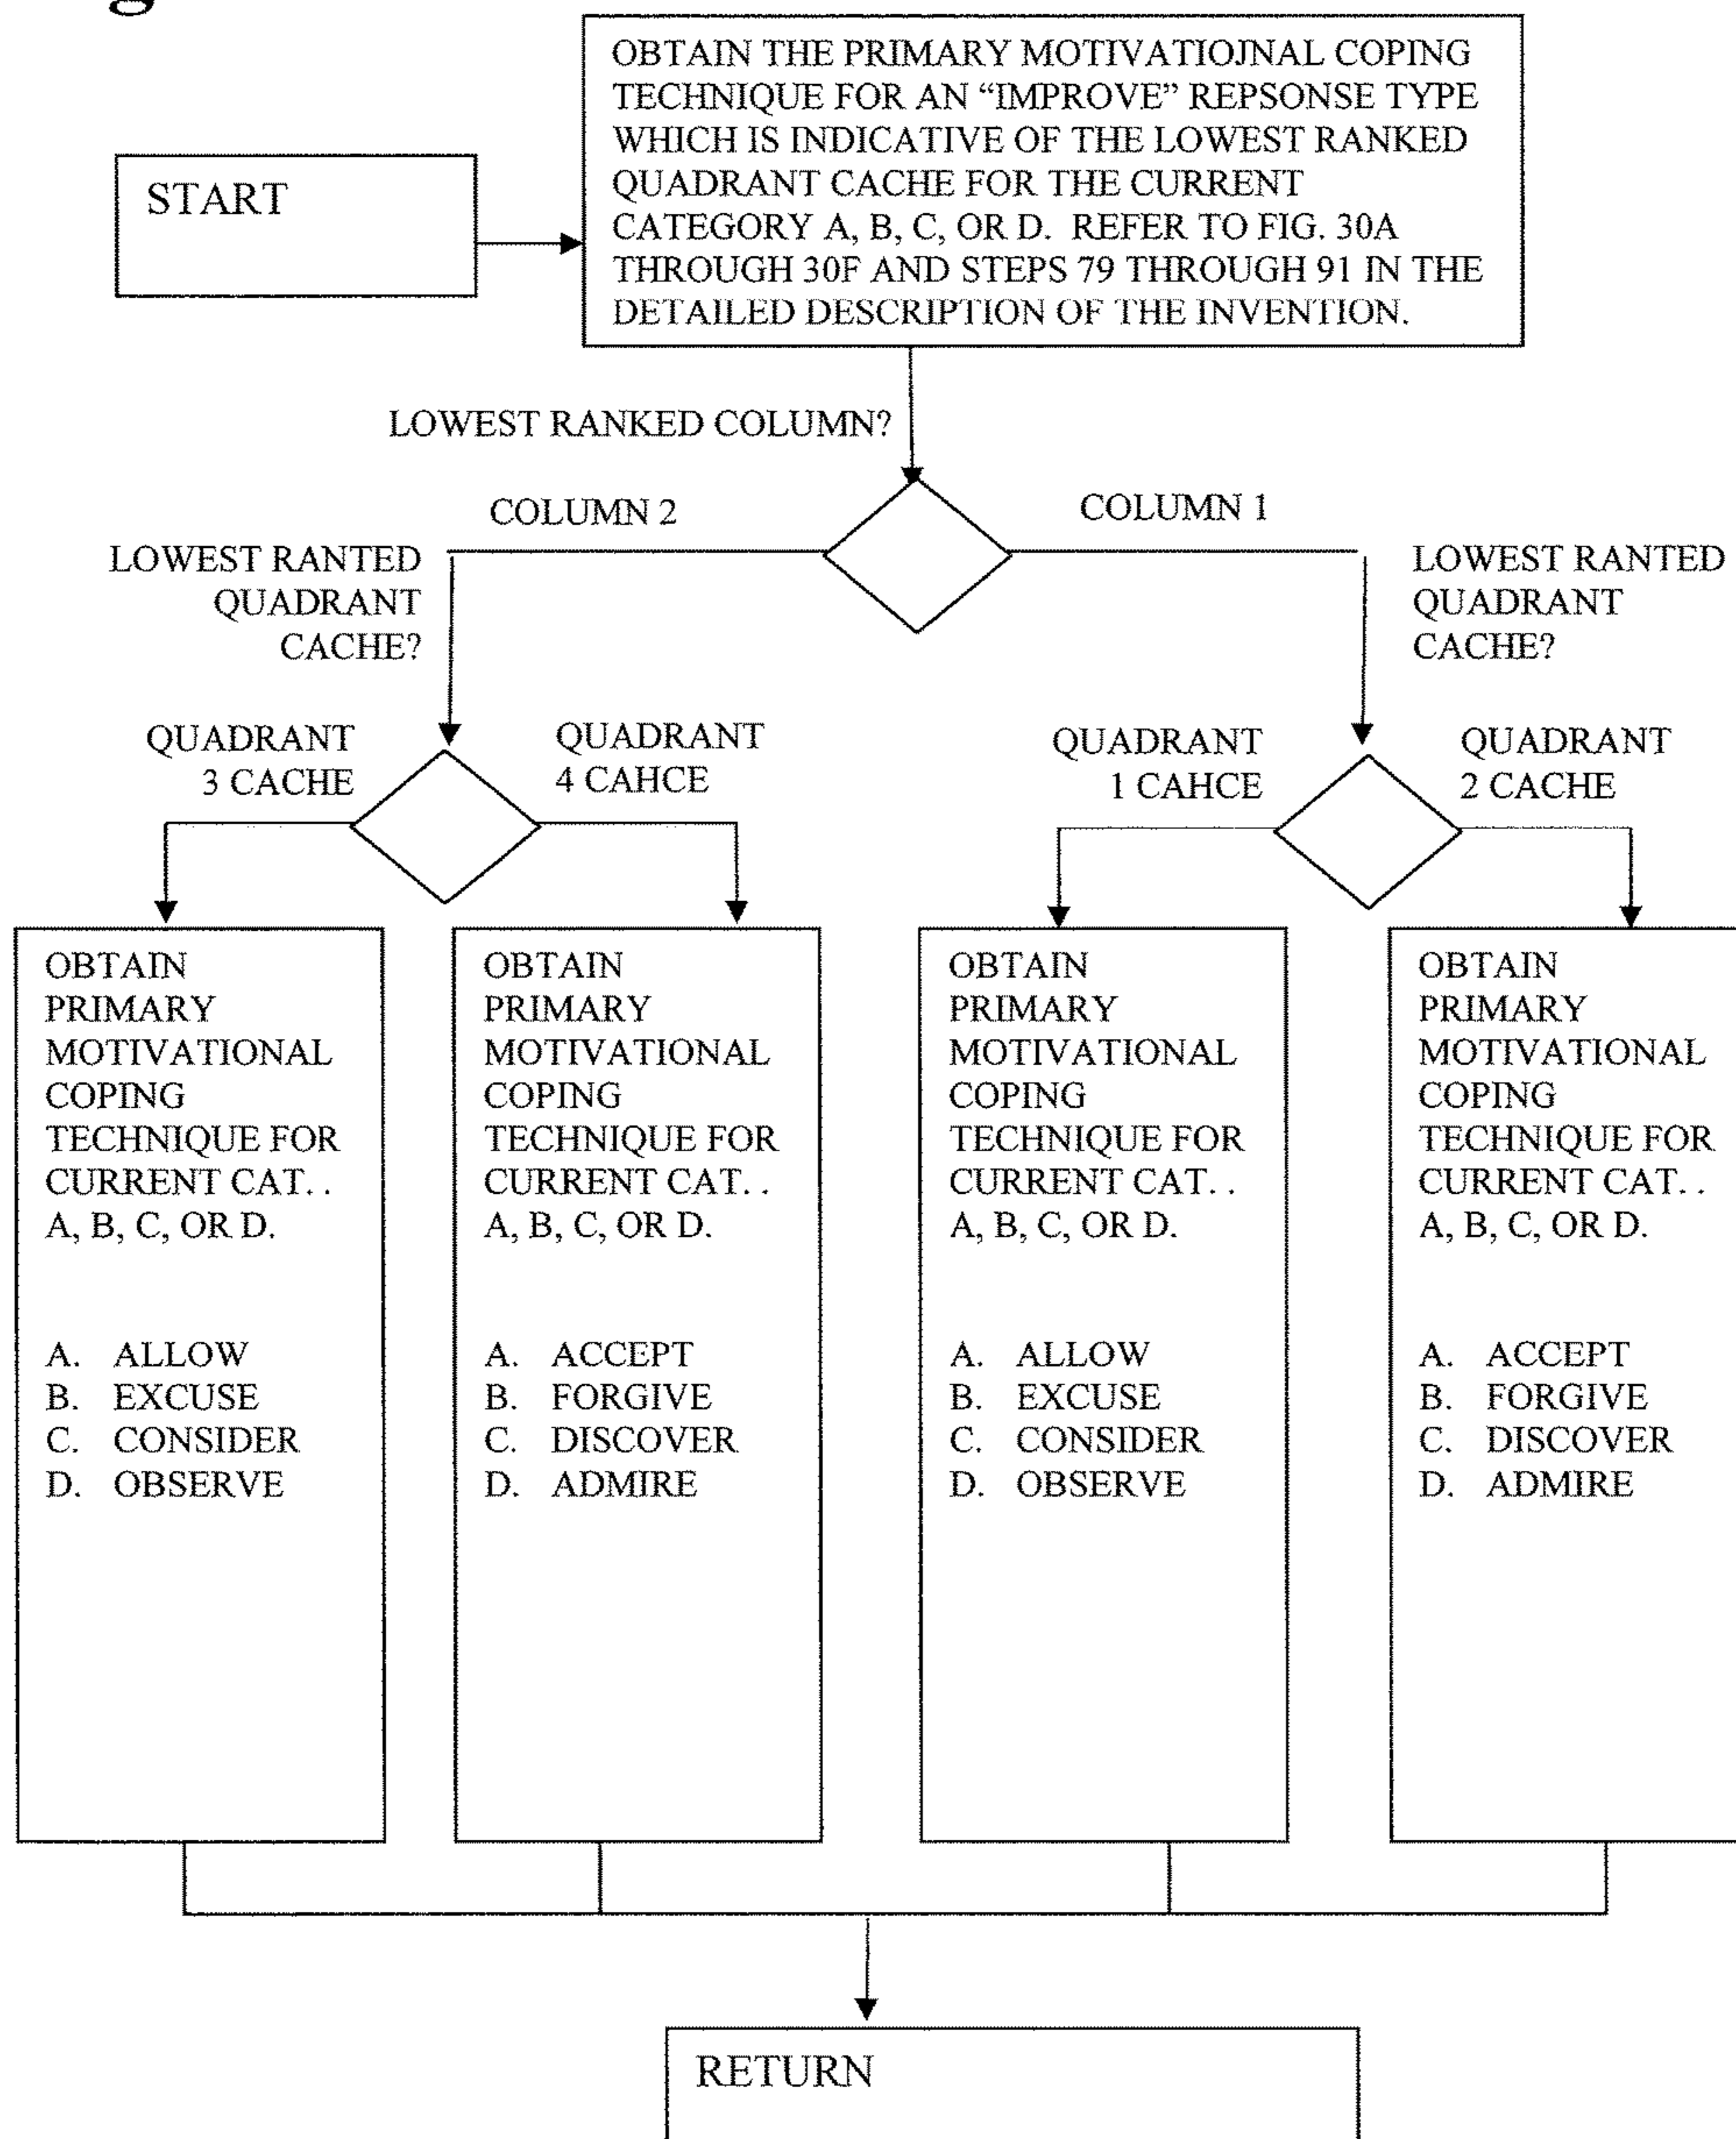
START

OBTAIN THE PRIMARY MOTIVATIOJNAL COPING TECHNIQUE FOR AN "IMPROVE" REPSONSE TYPE WHICH IS INDICATIVE OF THE LOWEST RANKED QUADRANT CACHE FOR THE CURRENT CATEGORY A, B, C, OR D. REFER TO FIG. 30A THROUGH 30F AND STEPS 79 THROUGH 91 IN THE DETAILED DESCRIPTION OF THE INVENTION.

LOWEST RANKED COLUMN?

COLUMN 2

COLUMN 1

LOWEST RANTED QUADRANT CACHE?

LOWEST RANTED QUADRANT CACHE?

QUADRANT 3 CACHE

QUADRANT 4 CAHCE

QUADRANT 1 CAHCE

QUADRANT 2 CACHE

OBTAIN PRIMARY MOTIVATIONAL COPING TECHNIQUE FOR CURRENT CAT. . A, B, C, OR D.

A. ALLOW
B. EXCUSE
C. CONSIDER
D. OBSERVE

OBTAIN PRIMARY MOTIVATIONAL COPING TECHNIQUE FOR CURRENT CAT. . A, B, C, OR D.

A. ACCEPT
B. FORGIVE
C. DISCOVER
D. ADMIRE

OBTAIN PRIMARY MOTIVATIONAL COPING TECHNIQUE FOR CURRENT CAT. . A, B, C, OR D.

A. ALLOW
B. EXCUSE
C. CONSIDER
D. OBSERVE

OBTAIN PRIMARY MOTIVATIONAL COPING TECHNIQUE FOR CURRENT CAT. . A, B, C, OR D.

A. ACCEPT
B. FORGIVE
C. DISCOVER
D. ADMIRE

RETURN